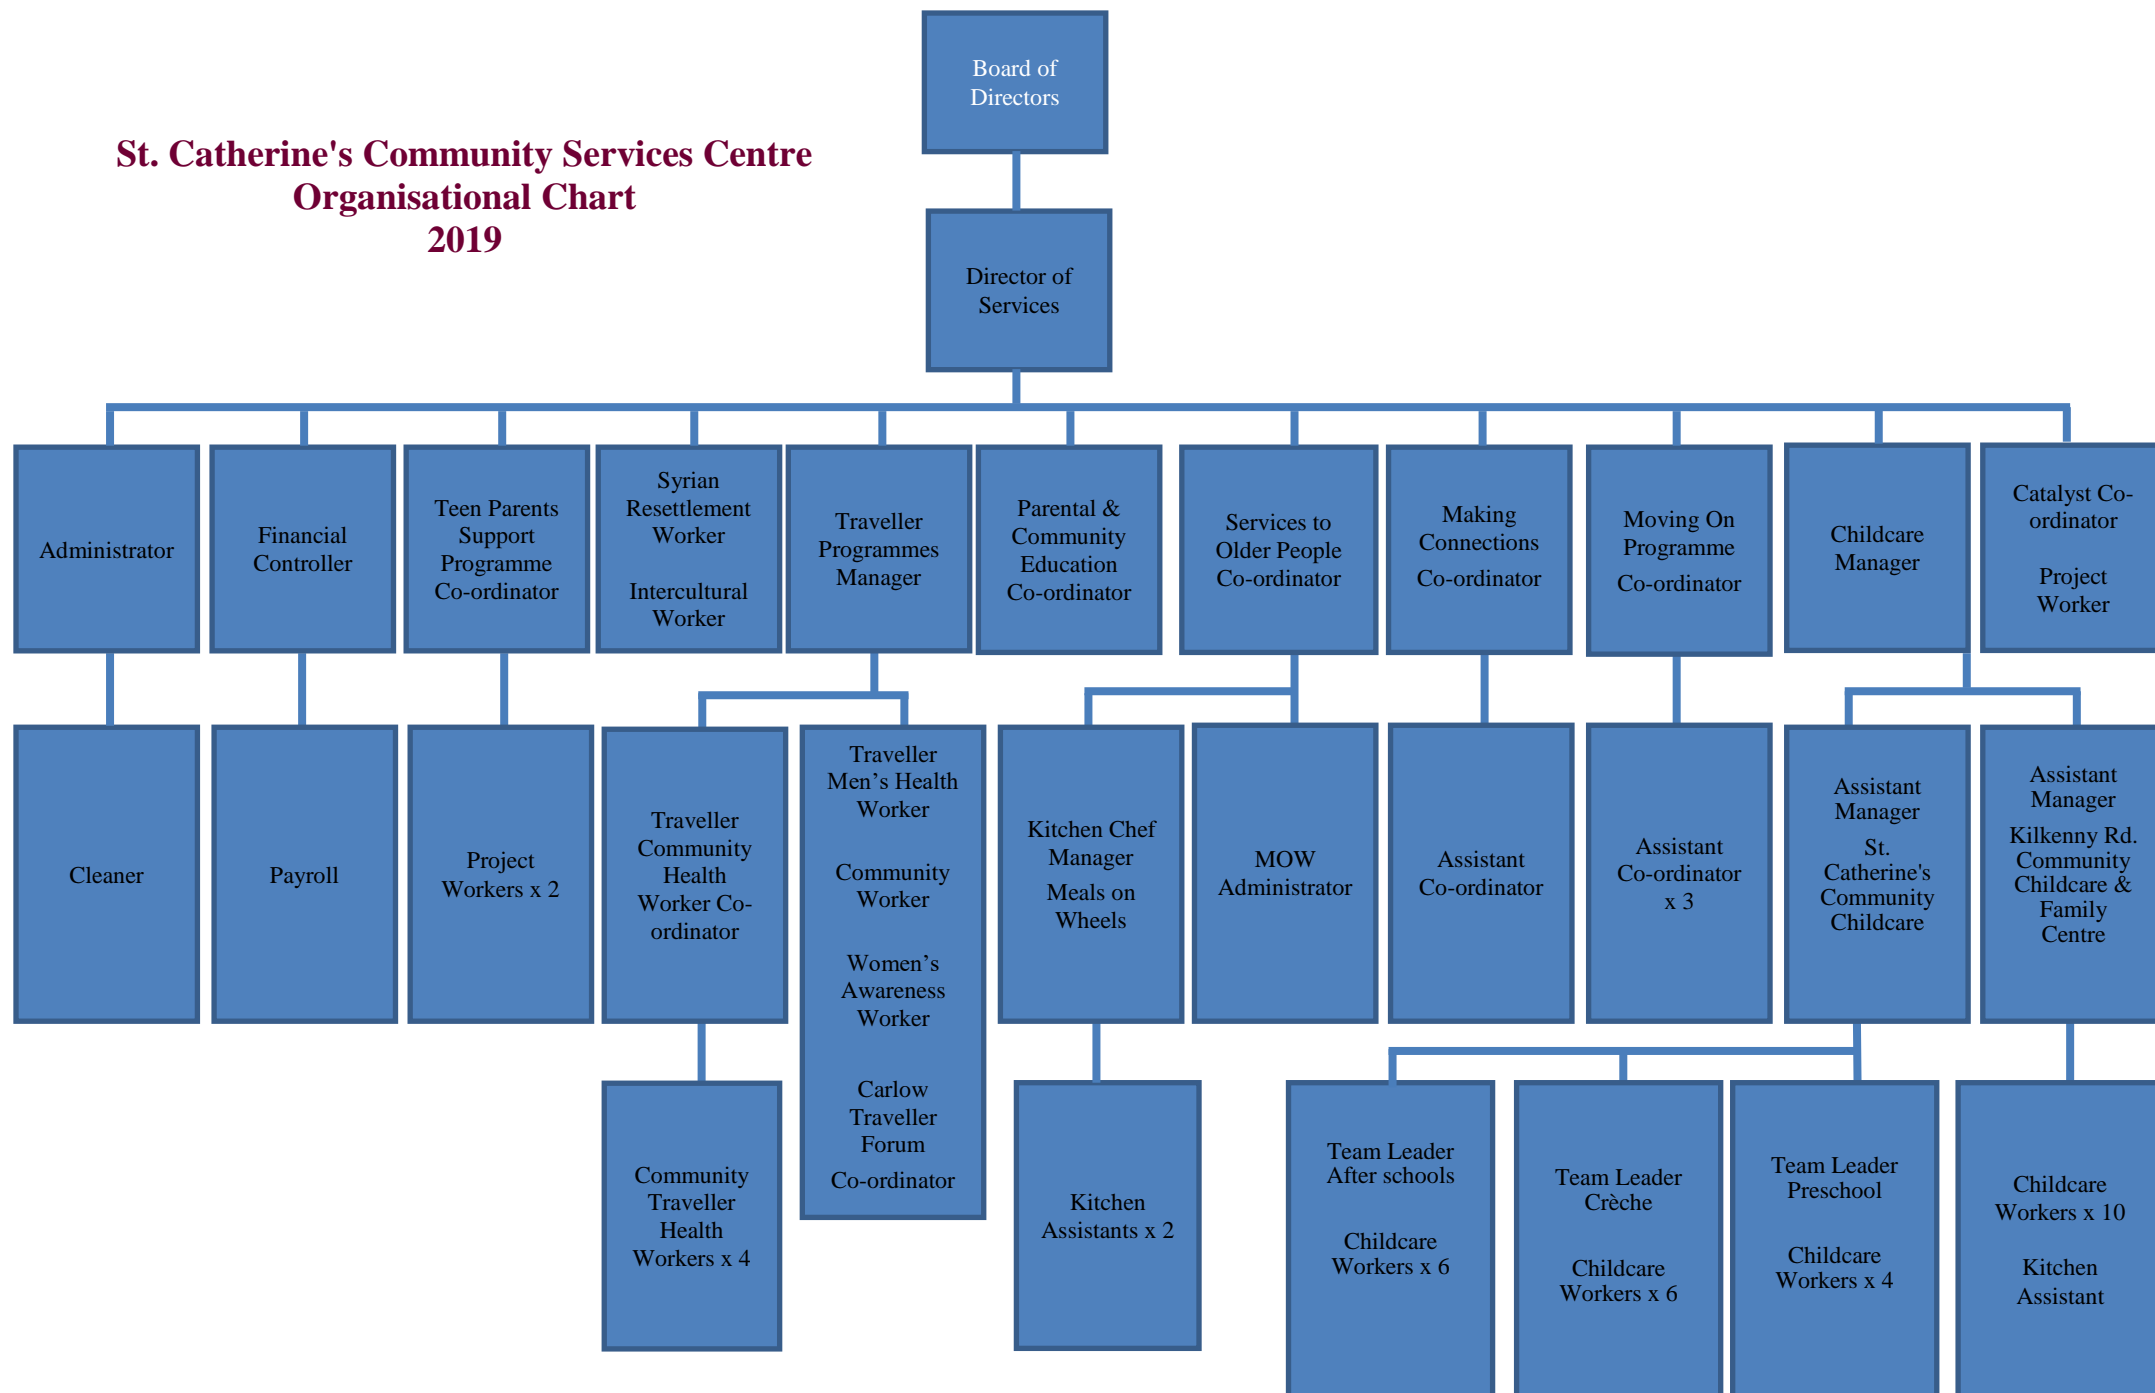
St. Catherine's Community Services Centre
Organisational Chart
2019

Board of Directors

Director of Services

Administrator

Financial Controller

Teen Parents Support Programme Co-ordinator

Syrian Resettlement Worker

Intercultural Worker

Traveller Programmes Manager

Parental & Community Education Co-ordinator

Services to Older People Co-ordinator

Making Connections

Co-ordinator

Moving On Programme

Co-ordinator

Childcare Manager

Catalyst Co-ordinator

Project Worker

Cleaner

Payroll

Project Workers x 2

Traveller Community Health Worker Co-ordinator

Traveller Men's Health Worker

Community Worker

Women's Awareness Worker

Carlow Traveller Forum

Co-ordinator

Kitchen Chef Manager

Meals on Wheels

MOW Administrator

Assistant Co-ordinator

Assistant Co-ordinator x 3

Assistant Manager

St. Catherine's Community Childcare

Assistant Manager

Kilkenny Rd. Community Childcare & Family Centre

Community Traveller Health Workers x 4

Kitchen Assistants x 2

Team Leader After schools

Childcare Workers x 6

Team Leader Crèche

Childcare Workers x 6

Team Leader Preschool

Childcare Workers x 4

Childcare Workers x 10

Kitchen Assistant